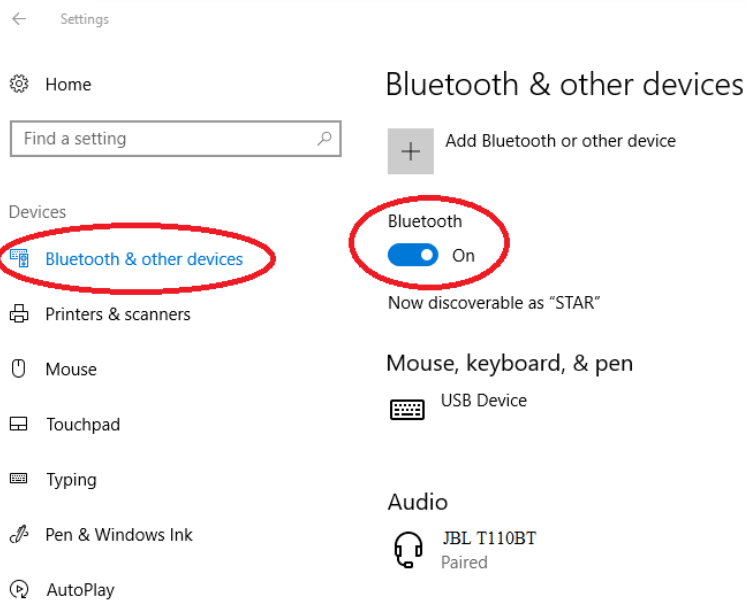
Settings

Home

Find a setting

Devices

Bluetooth & other devices

Printers & scanners

Mouse

Touchpad

Typing

Pen & Windows Ink

AutoPlay

Bluetooth & other devices

Add Bluetooth or other device

Bluetooth

On

Now discoverable as “STAR”

Mouse, keyboard, & pen

USB Device

Audio

JBL T110BT
Paired